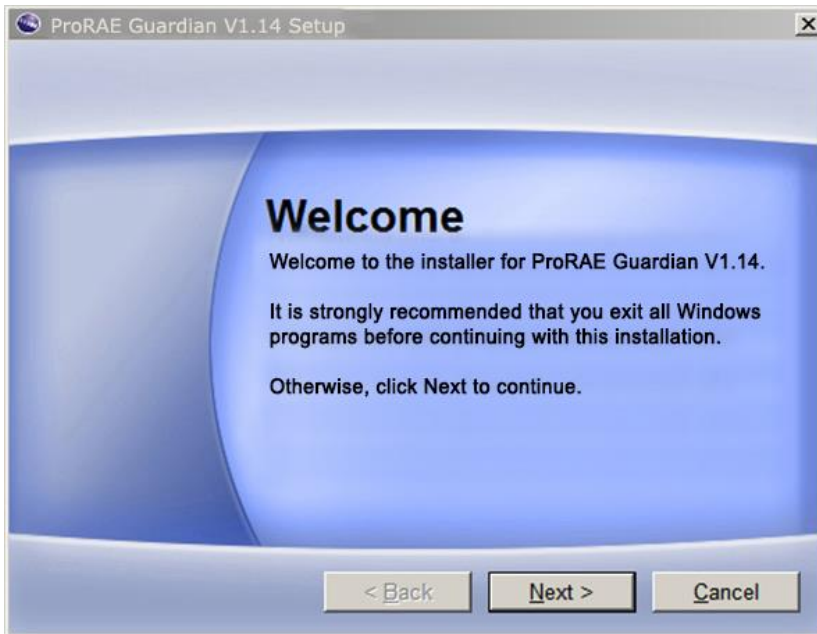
ProRAE Guardian V1.14 Setup

Welcome

Welcome to the installer for ProRAE Guardian V1.14.

It is strongly recommended that you exit all Windows programs before continuing with this installation.

Otherwise, click Next to continue.

< Back

Next >

Cancel